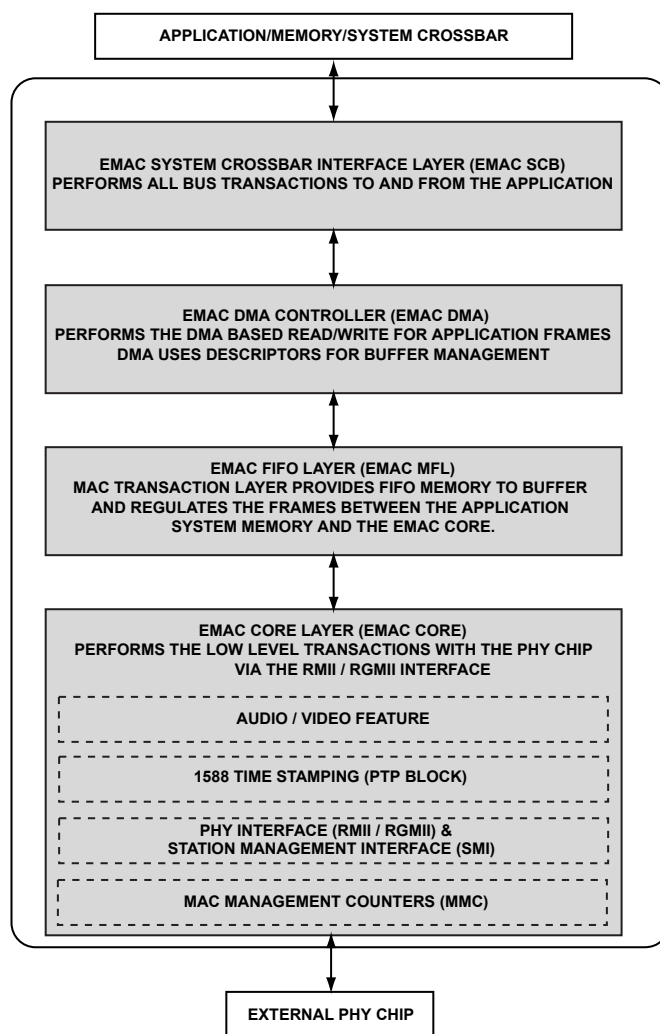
APPLICATION/MEMORY/SYSTEM CROSSBAR

EMAC SYSTEM CROSSBAR INTERFACE LAYER (EMAC SCB)
PERFORMS ALL BUS TRANSACTIONS TO AND FROM THE APPLICATION

EMAC DMA CONTROLLER (EMAC DMA)
PERFORMS THE DMA BASED READ/WRITE FOR APPLICATION FRAMES
DMA USES DESCRIPTORS FOR BUFFER MANAGEMENT

EMAC FIFO LAYER (EMAC MFL)
MAC TRANSACTION LAYER PROVIDES FIFO MEMORY TO BUFFER AND REGULATES THE FRAMES BETWEEN THE APPLICATION SYSTEM MEMORY AND THE EMAC CORE.

EMAC CORE LAYER (EMAC CORE)
PERFORMS THE LOW LEVEL TRANSACTIONS WITH THE PHY CHIP VIA THE RMII / RGMII INTERFACE

AUDIO / VIDEO FEATURE

1588 TIME STAMPING (PTP BLOCK)

PHY INTERFACE (RMII / RGMII) &
STATION MANAGEMENT INTERFACE (SMI)

MAC MANAGEMENT COUNTERS (MMC)

EXTERNAL PHY CHIP